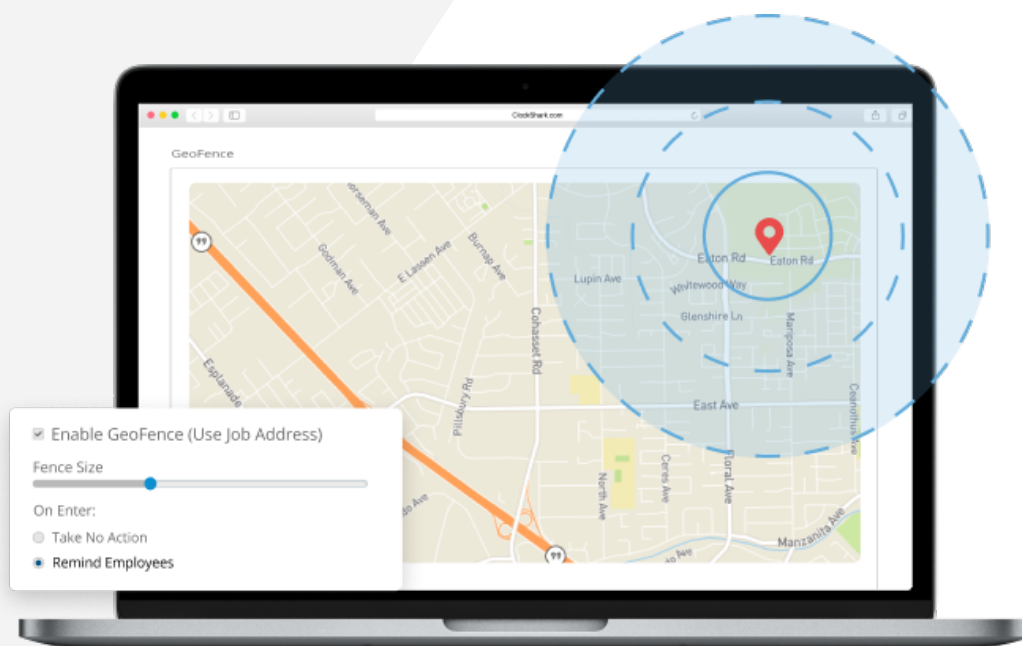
ClockShark.com

GeoFence

orseman Ave
Godman Ave
E Lassen Ave
Burnap Ave
Esplanade
Pillsbury Rd
Cohasset Rd
Lupin Ave
Eaton Rd
Eaton Rd
Whitewood Way
Glenshire Ln
Mariposa Ave
East Ave
Ceanothus Ave
Ceres Ave
North Ave
Floral Ave
Manzanita Ave
do Ave

Enable GeoFence (Use Job Address)

Fence Size

On Enter:

Take No Action

Remind Employees